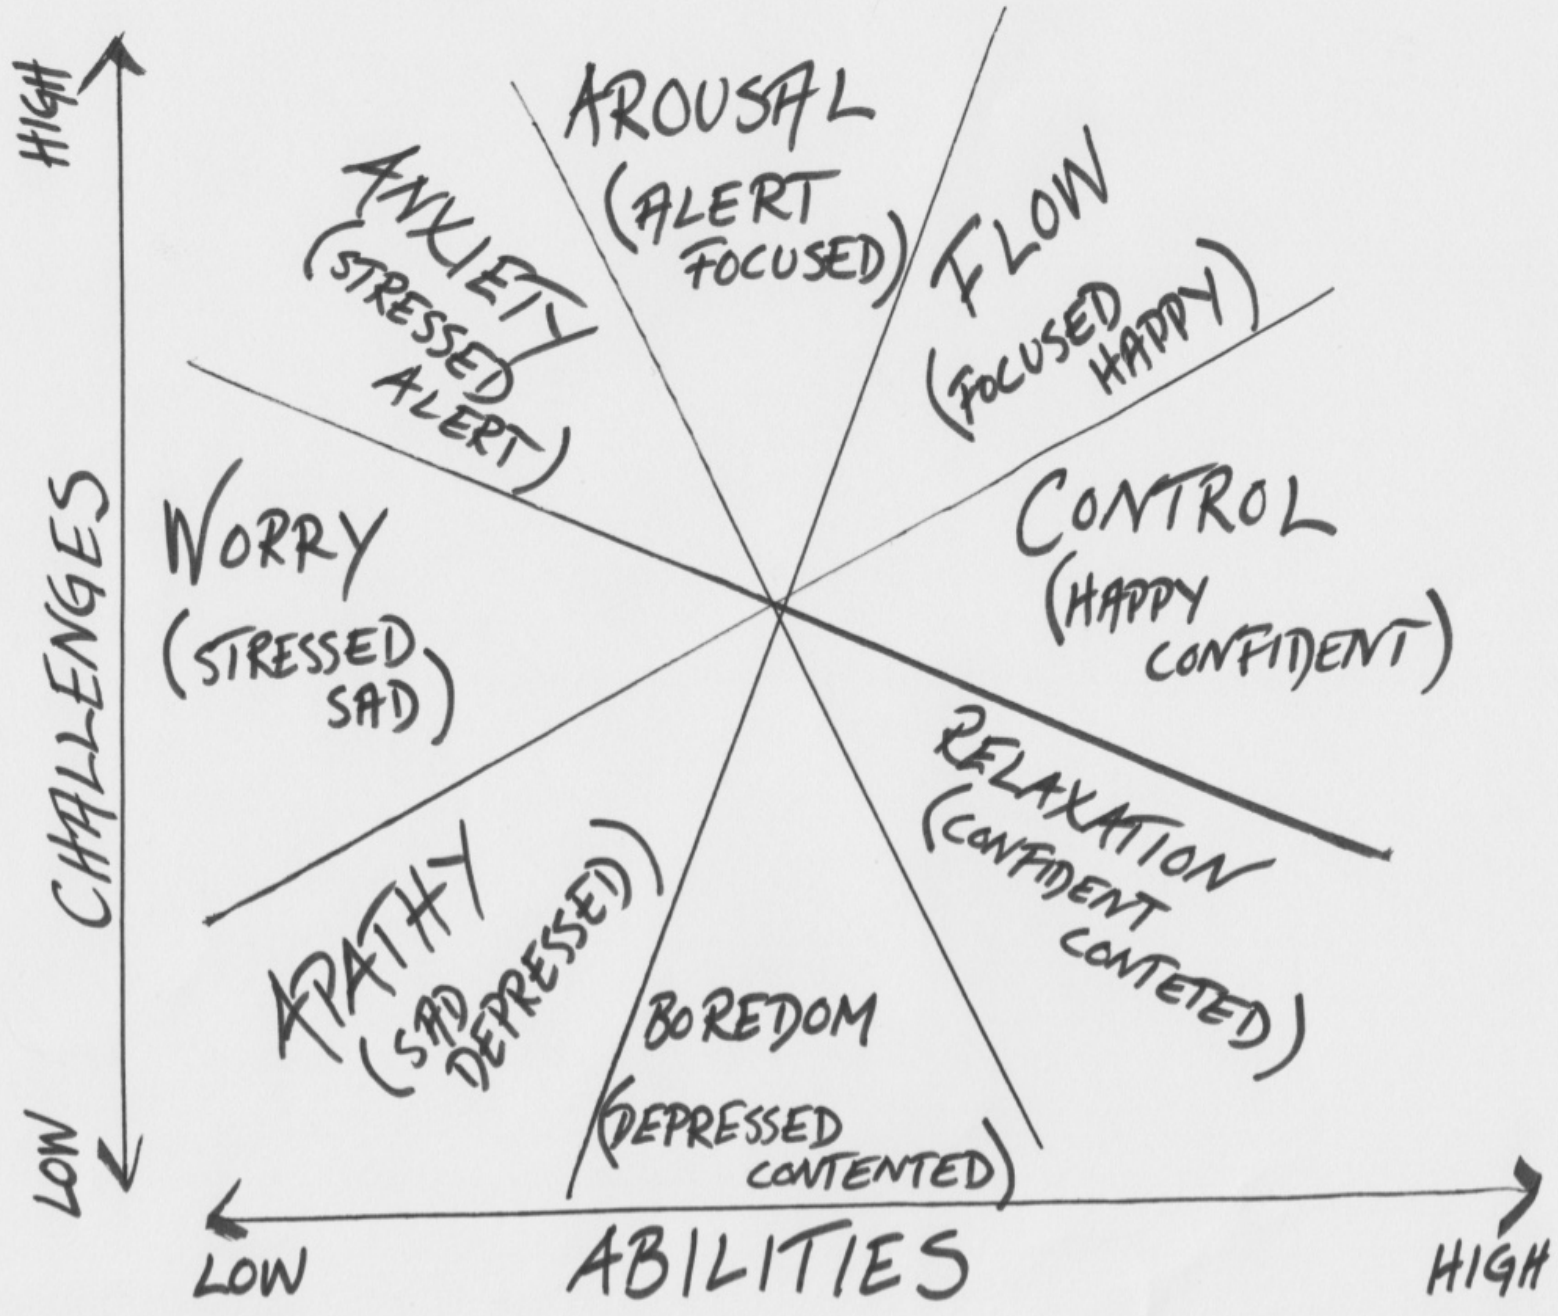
HIGH

CHALLENGES

LOW

AROUSAL (ALERT FOCUSED)

ANXIETY (STRESSED ALERT)

FLOW (FOCUSED HAPPY)

WORRY (STRESSED SAD)

CONTROL (HAPPY CONFIDENT)

RELAXATION (CONFIDENT CONTETED)

APATHY (SAD DEPRESSED)

BOREDOM (DEPRESSED CONTENTED)

LOW ABILITIES HIGH